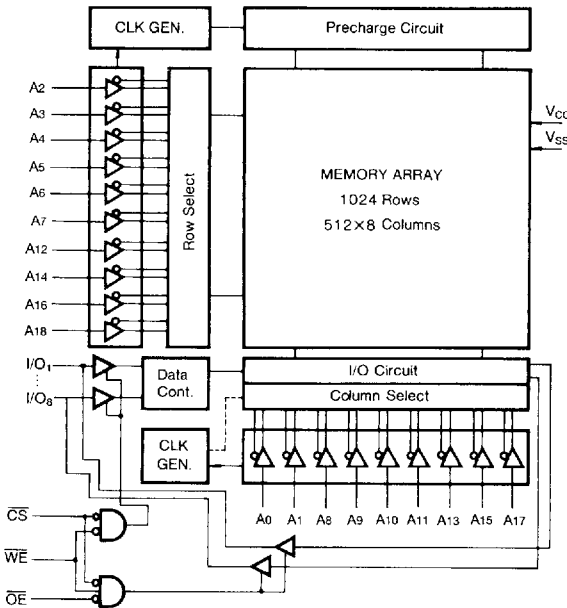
CLK GEN.

Precharge Circuit

A2
A3
A4
A5
A6
A7
A12
A14
A16
A18

Row Select

MEMORY ARRAY
1024 Rows
512×8 Columns

$V_{CC}$
$V_{SS}$

$I/O_1$
$I/O_8$

Data Cont.

I/O Circuit

Column Select

CLK GEN.

A0 A1 A8 A9 A10 A11 A13 A15 A17

$\overline{CS}$
$\overline{WE}$
$\overline{OE}$